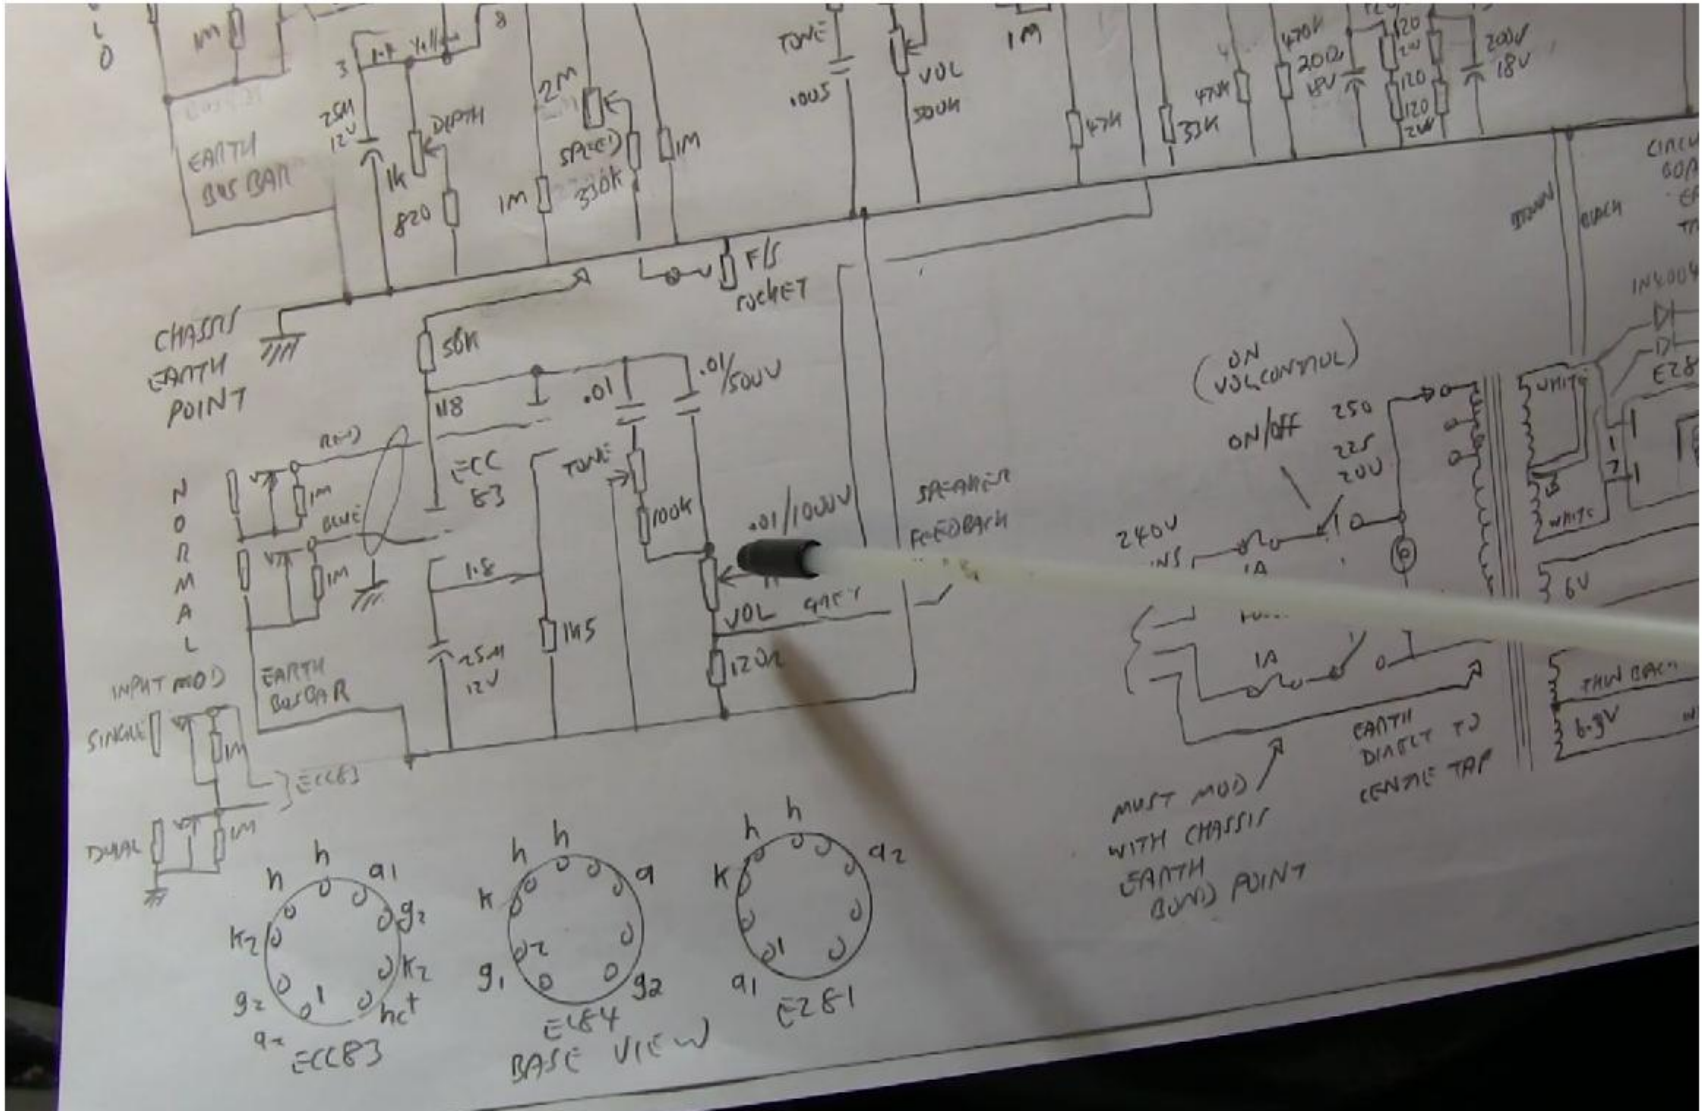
L
O
1M
3
1.F Yellow
8
EARTH BUS BAR
25M 12V
1k
DEPTH
820
2M
SPEED
330k
1M
1M
TONE
.005
VOL 500K
1M
47K
33K
47K
470V
200Ω 18V
120 2W
120
120 2W
200V 18V
CIRCU
BOA
BROWN
BLACK
F/S SOCKET
CHASSIS EARTH POINT
56K
118
.01
.01/500V
ECC 83
TONE
100K
.01/1000V
SPEAKER FEEDBACK
RED
BLUE
1M
1M
N
O
R
M
A
L
1.8
1M5
25M 12V
VOL
120Ω
EARTH BUS BAR
INPUT MOD
SINGLE
1M
ECC83
DUAL
1M
(ON VOL CONTROL)
ON/OFF
250
225
200V
240V
1A
1A
MUST MOD WITH CHASSIS EARTH BOND POINT
EARTH DIRECT TO CENTRE TAP
IN4004
EZ8
WHITE
WHITE
6V
THIN BACK
6.3V
h
h
a1
g2
k2
k2
g2
hct
a2
ECC83
h
h
k
a
g1
g2
EL84
BASE VIEW
h
h
k
a2
a1
EZ81